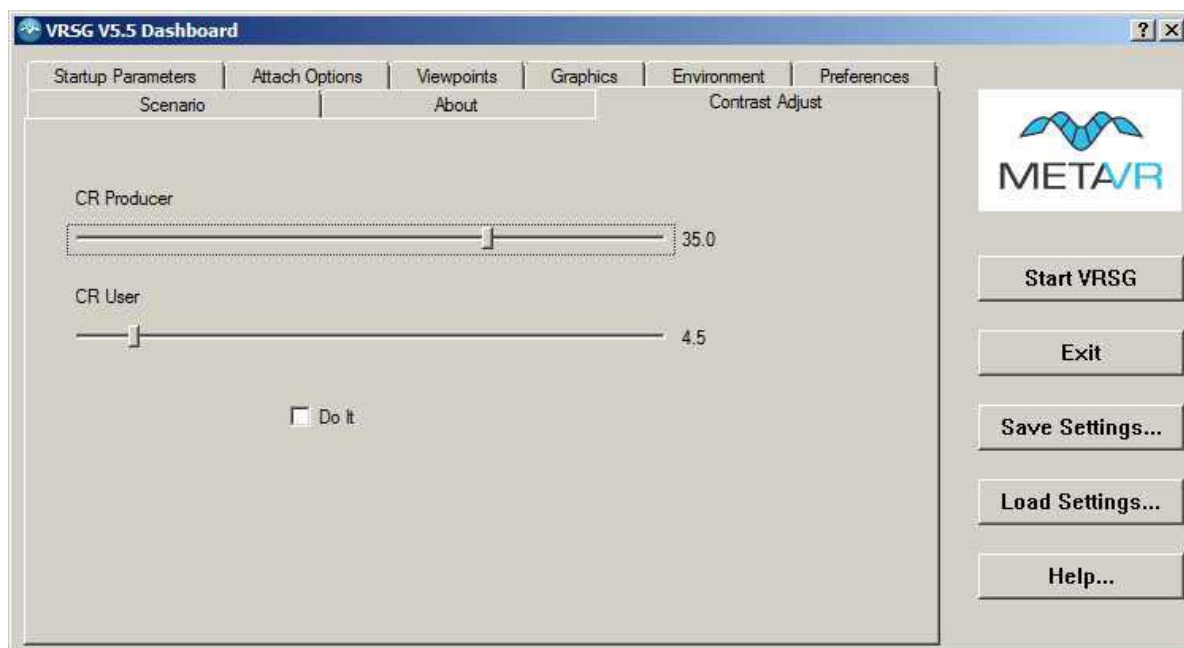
VRSG V5.5 Dashboard

? X

Startup Parameters | Attach Options | Viewpoints | Graphics | Environment | Preferences

Scenario | About | Contrast Adjust

CR Producer

35.0

CR User

4.5

Do It

METAVR

Start VRSG

Exit

Save Settings...

Load Settings...

Help...